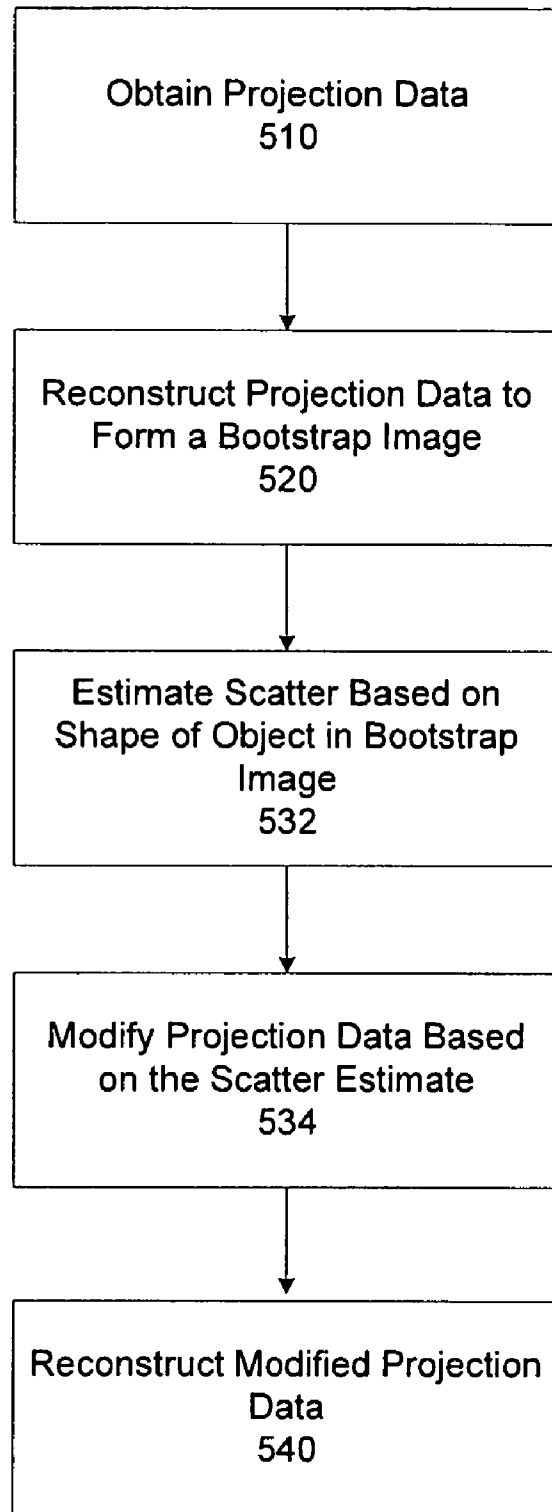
Obtain Projection Data
510

Reconstruct Projection Data to Form a Bootstrap Image
520

Estimate Scatter Based on Shape of Object in Bootstrap Image
532

Modify Projection Data Based on the Scatter Estimate
534

Reconstruct Modified Projection Data
540